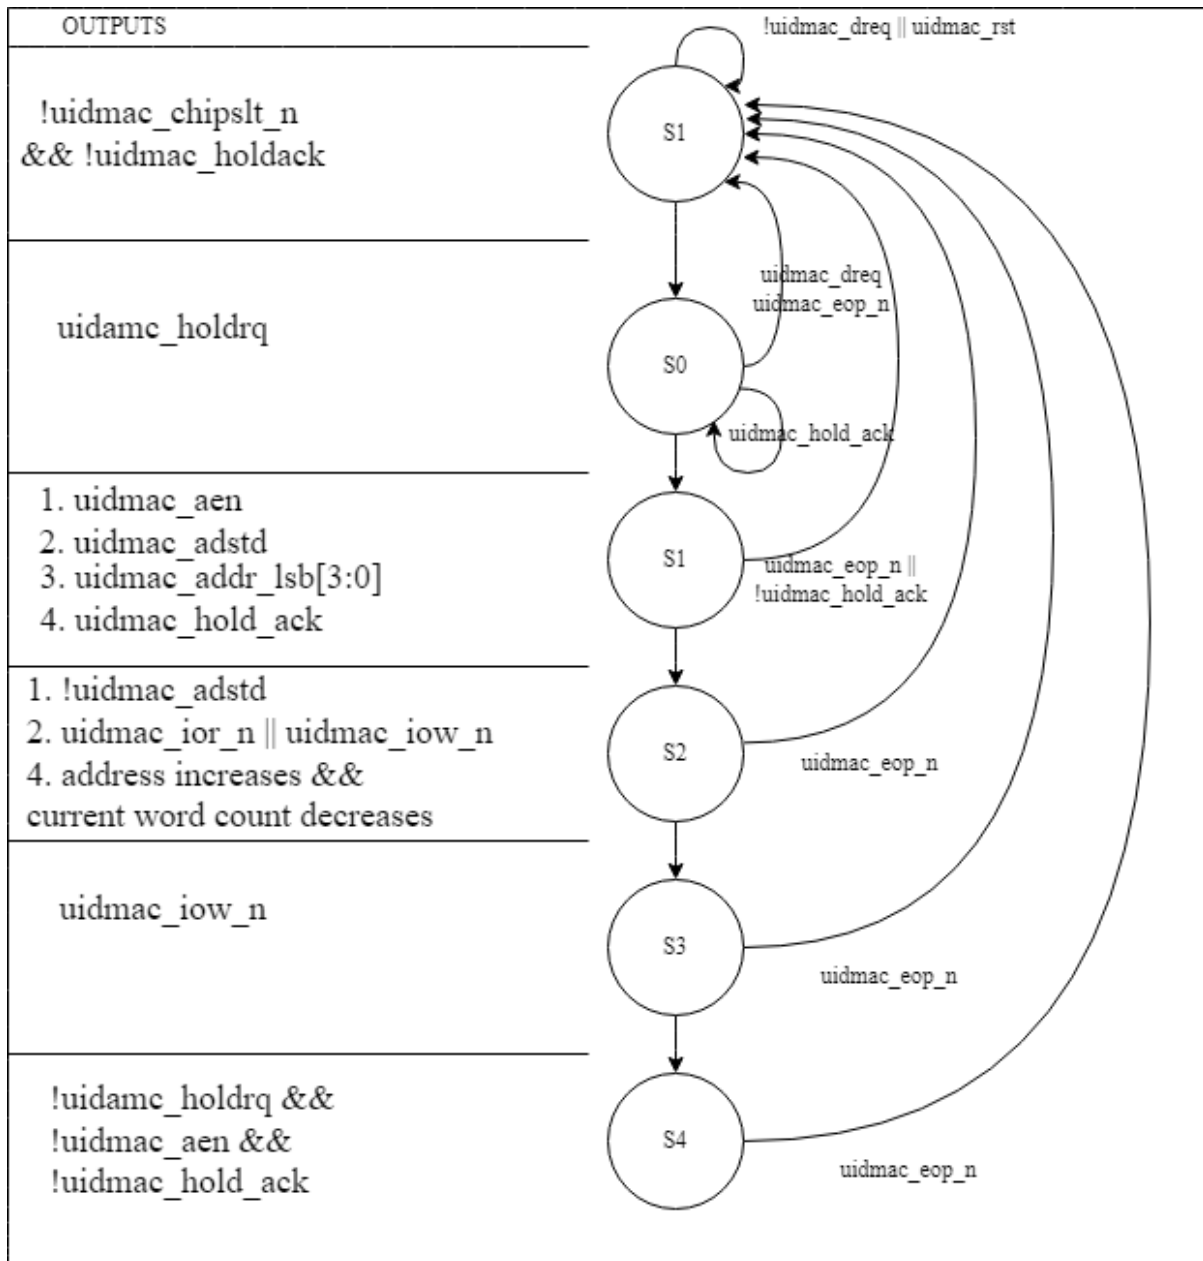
OUTPUTS

!uidmac_dreq || uidmac_rst

!uidmac_chipslt_n && !uidmac_holdack

S1

uidmac_dreq
uidmac_eop_n

uidamc_holdrq

S0

uidmac_hold_ack

1. uidmac_aen
2. uidmac_adstd
3. uidmac_addr_lsb[3:0]
4. uidmac_hold_ack

S1

uidmac_eop_n ||
!uidmac_hold_ack

1. !uidmac_adstd
2. uidmac_ior_n || uidmac_iow_n
4. address increases && current word count decreases

S2

uidmac_eop_n

uidmac_iow_n

S3

uidmac_eop_n

!uidamc_holdrq &&
!uidmac_aen &&
!uidmac_hold_ack

S4

uidmac_eop_n